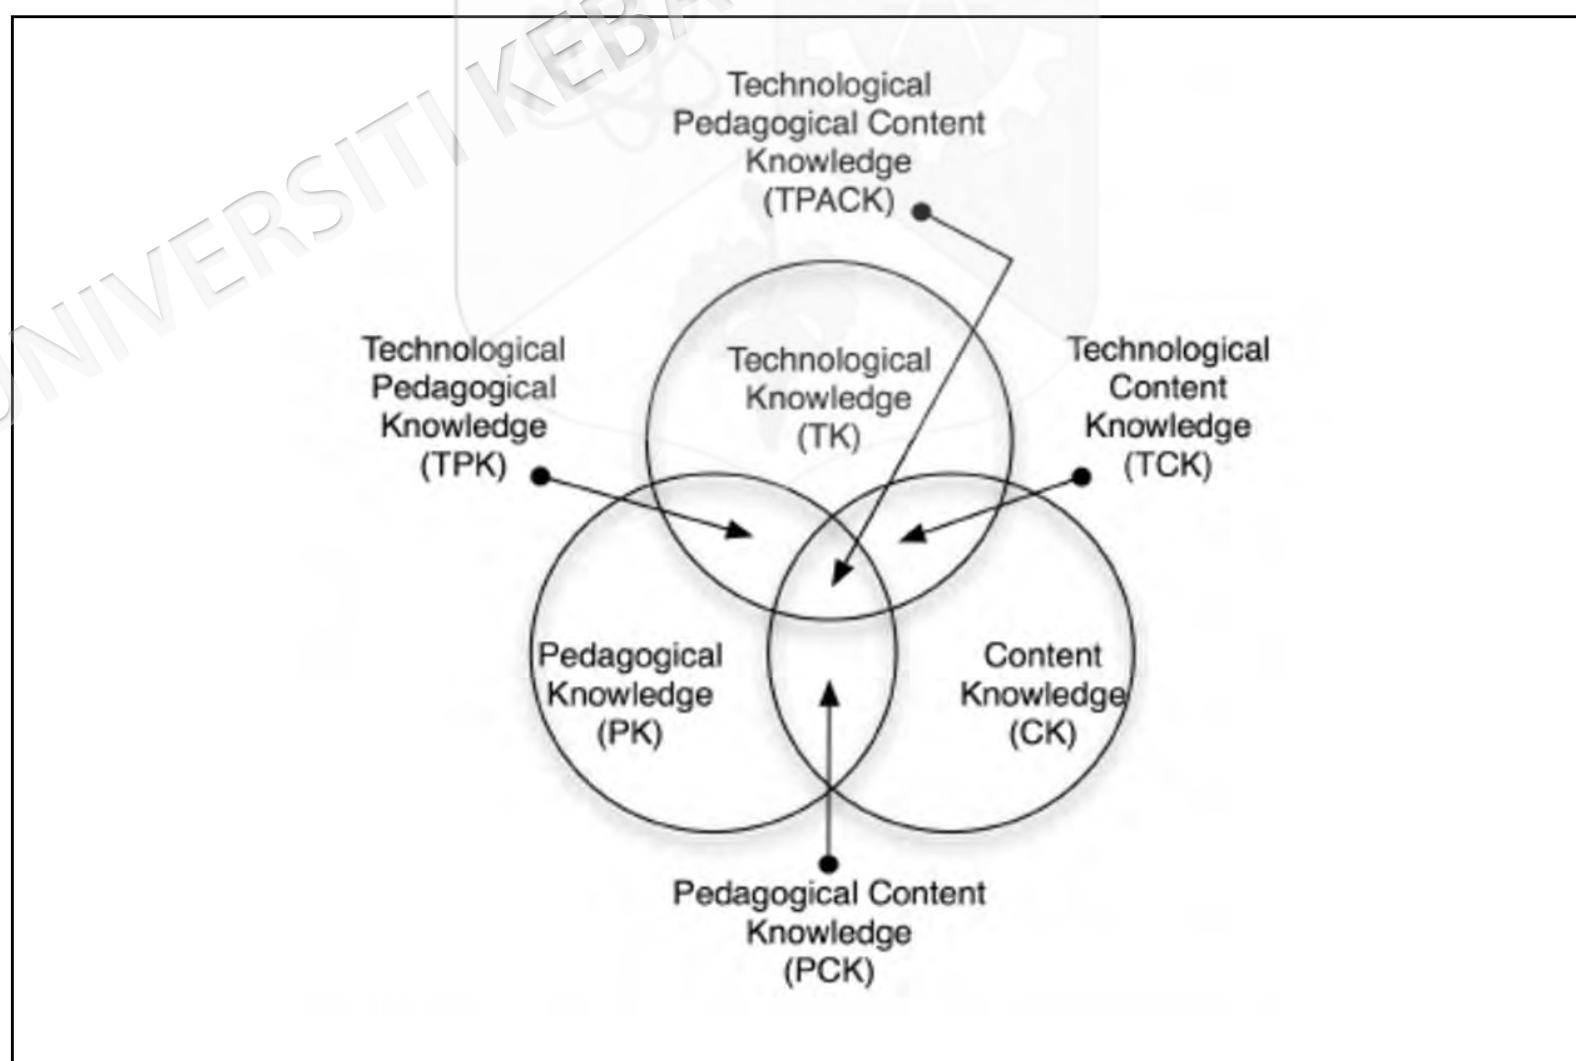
UNIVERSITI KEBA

Technological Pedagogical Content Knowledge (TPACK)

Technological Pedagogical Knowledge (TPK)

Technological Knowledge (TK)

Technological Content Knowledge (TCK)

Pedagogical Knowledge (PK)

Content Knowledge (CK)

Pedagogical Content Knowledge (PCK)